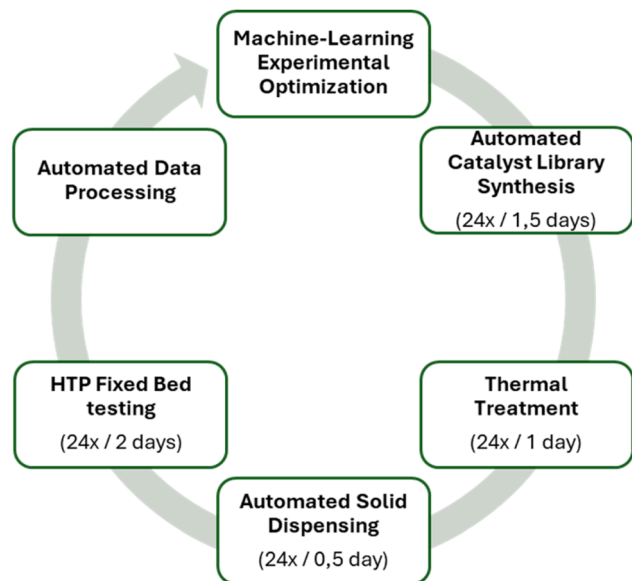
Machine-Learning Experimental Optimization

Automated Catalyst Library Synthesis

(24x / 1,5 days)

Thermal Treatment

(24x / 1 day)

Automated Solid Dispensing

(24x / 0,5 day)

HTP Fixed Bed testing

(24x / 2 days)

Automated Data Processing